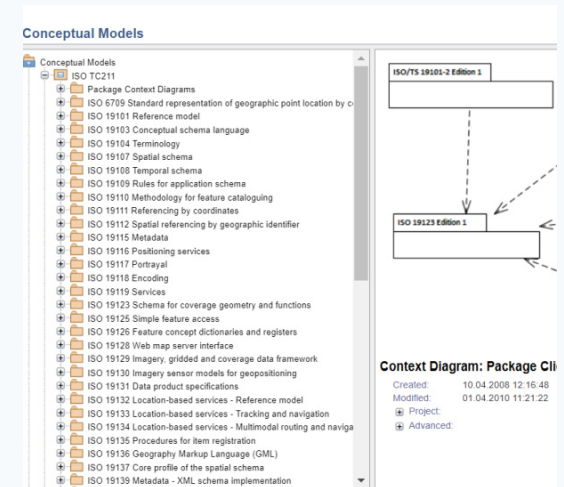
Conceptual Models

Conceptual Models
ISO TC211
Package Context Diagrams
ISO 6709 Standard representation of geographic point location by c
ISO 19101 Reference model
ISO 19103 Conceptual schema language
ISO 19104 Terminology
ISO 19107 Spatial schema
ISO 19108 Temporal schema
ISO 19109 Rules for application schema
ISO 19110 Methodology for feature cataloguing
ISO 19111 Referencing by coordinates
ISO 19112 Spatial referencing by geographic identifier
ISO 19115 Metadata
ISO 19116 Positioning services
ISO 19117 Portrayal
ISO 19118 Encoding
ISO 19119 Services
ISO 19123 Schema for coverage geometry and functions
ISO 19125 Simple feature access
ISO 19126 Feature concept dictionaries and registers
ISO 19128 Web map server interface
ISO 19129 Imagery, gridded and coverage data framework
ISO 19130 Imagery sensor models for geopositioning
ISO 19131 Data product specifications
ISO 19132 Location-based services - Reference model
ISO 19133 Location-based services - Tracking and navigation
ISO 19134 Location-based services - Multimodal routing and naviga
ISO 19135 Procedures for item registration
ISO 19136 Geography Markup Language (GML)
ISO 19137 Core profile of the spatial schema
ISO 19139 Metadata - XML schema implementation

ISO/TS 19101-2 Edition 1

ISO 19123 Edition 1

Context Diagram: Package Cl

Created: 10.04.2008 12:16:48
Modified: 01.04.2010 11:21:22
Project:
Advanced: